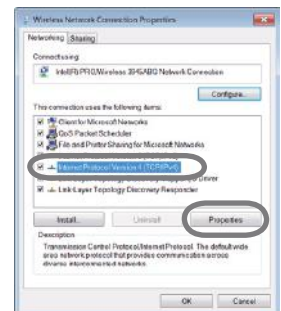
Wireless Network Connection Properties

Networking Sharing

Connect using:

Intel(R) PRO/Wireless 3945ABG Network Connection

Configure...

This connection uses the following items:

Client for Microsoft Networks

QoS Packet Scheduler

File and Printer Sharing for Microsoft Networks

Internet Protocol Version 4 (TCP/IPv4)

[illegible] Driver

Link-Layer Topology Discovery Responder

Install... Uninstall Properties

Description

Transmission Control Protocol/Internet Protocol. The default wide area network protocol that provides communication across diverse interconnected networks.

OK Cancel